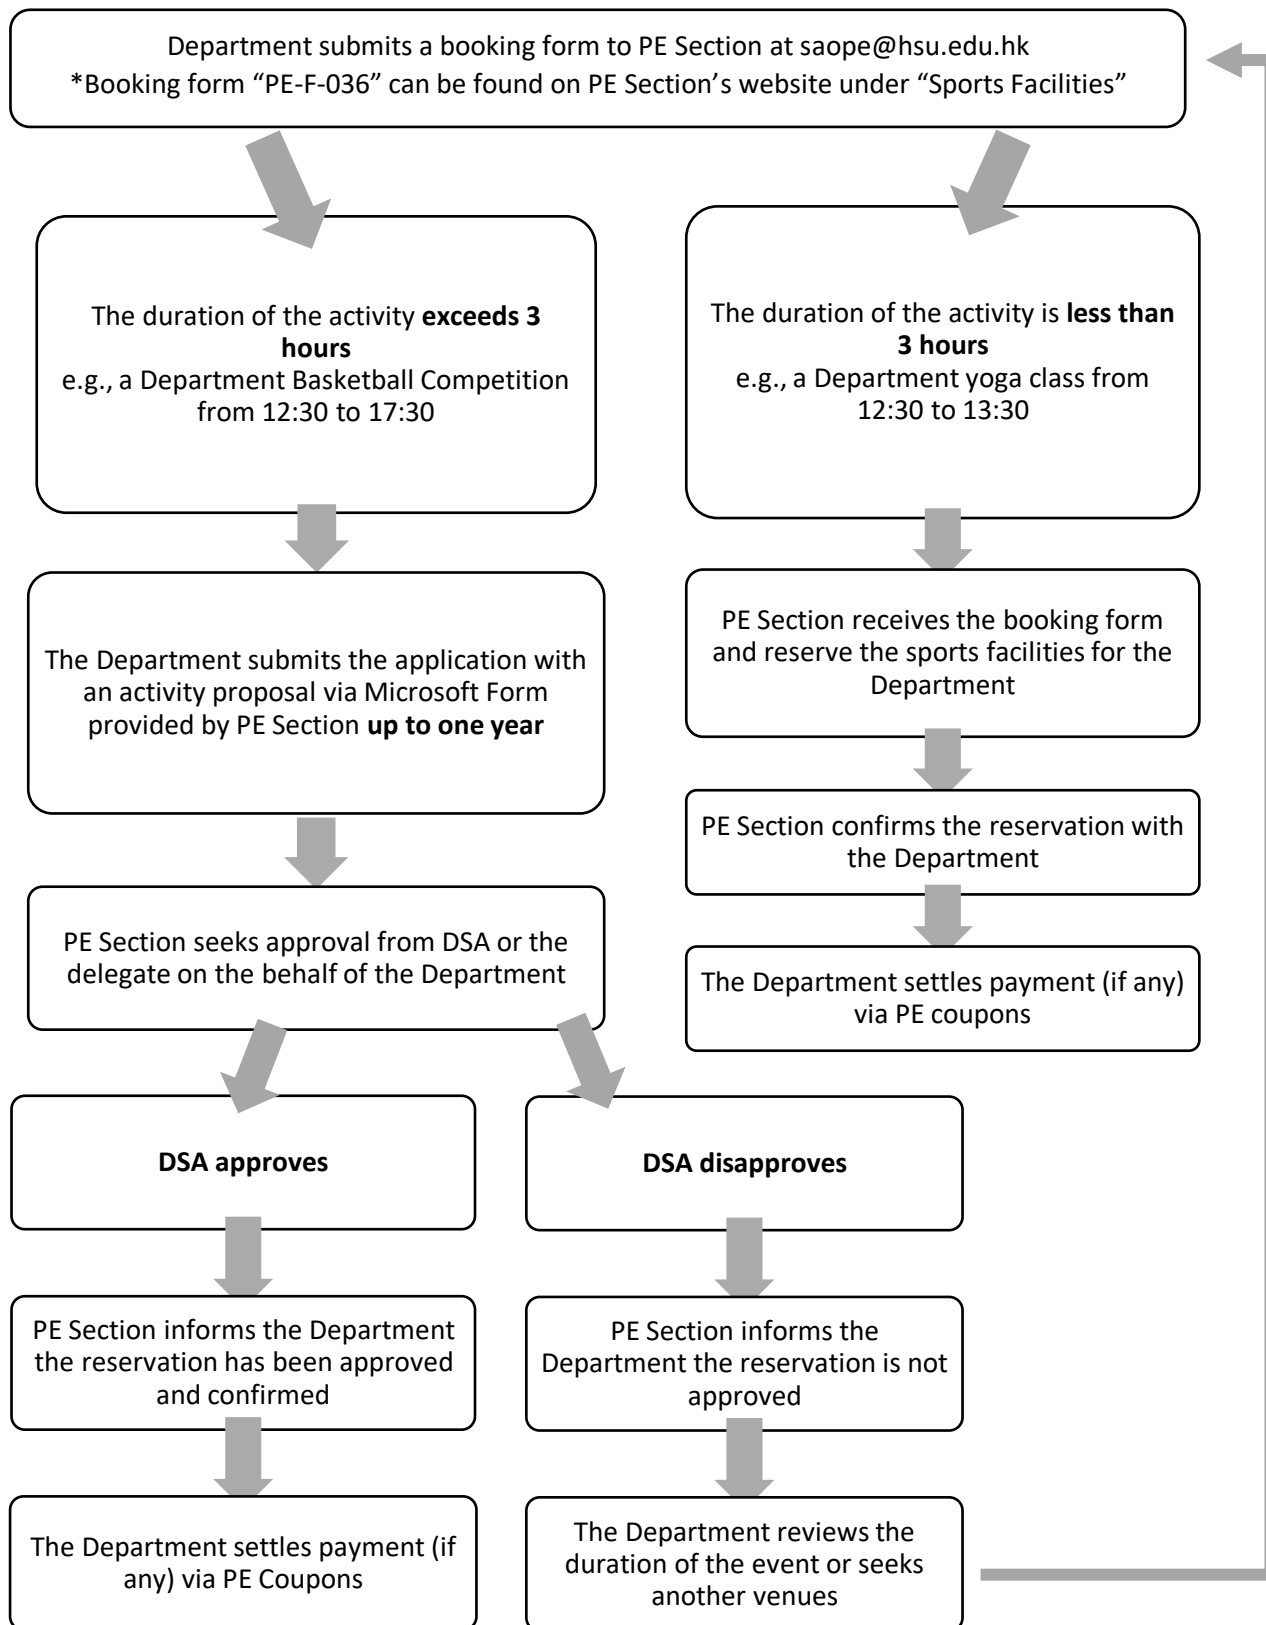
Department submits a booking form to PE Section at saope@hsu.edu.hk
*Booking form "PE-F-036" can be found on PE Section's website under "Sports Facilities"

The duration of the activity **exceeds 3 hours**
e.g., a Department Basketball Competition from 12:30 to 17:30

The Department submits the application with an activity proposal via Microsoft Form provided by PE Section **up to one year**

PE Section seeks approval from DSA or the delegate on the behalf of the Department

**DSA approves**

PE Section informs the Department the reservation has been approved and confirmed

The Department settles payment (if any) via PE Coupons

**DSA disapproves**

PE Section informs the Department the reservation is not approved

The Department reviews the duration of the event or seeks another venues

The duration of the activity is **less than 3 hours**
e.g., a Department yoga class from 12:30 to 13:30

PE Section receives the booking form and reserve the sports facilities for the Department

PE Section confirms the reservation with the Department

The Department settles payment (if any) via PE coupons